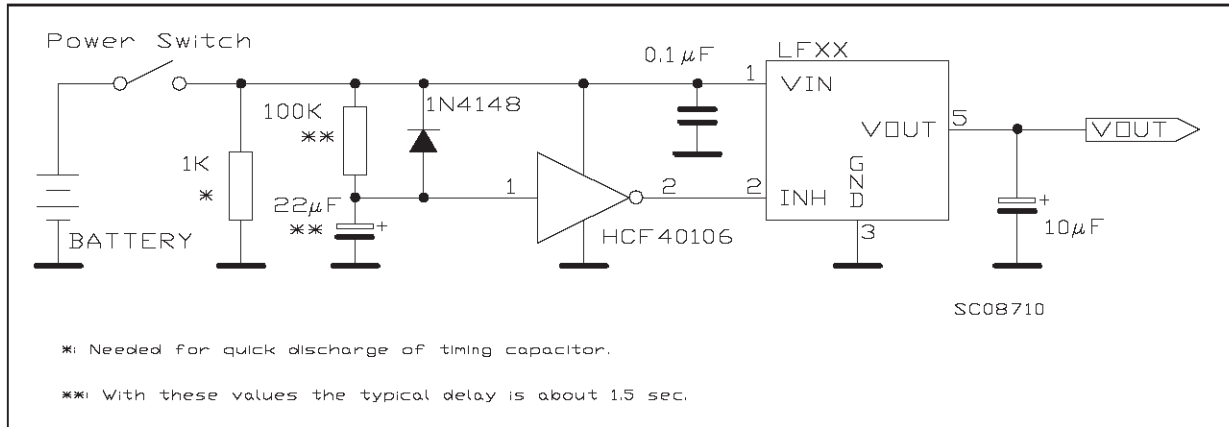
Power Switch

0.1 $\mu$F

LFXX

1 VIN

100K
**

1N4148

VOUT 5

VOUT

1K
*

22$\mu$F
**

+

1

2

2 INH

GND

3

+

10$\mu$F

BATTERY

HCF40106

SC08710

*: Needed for quick discharge of timing capacitor.

**: With these values the typical delay is about 1.5 sec.